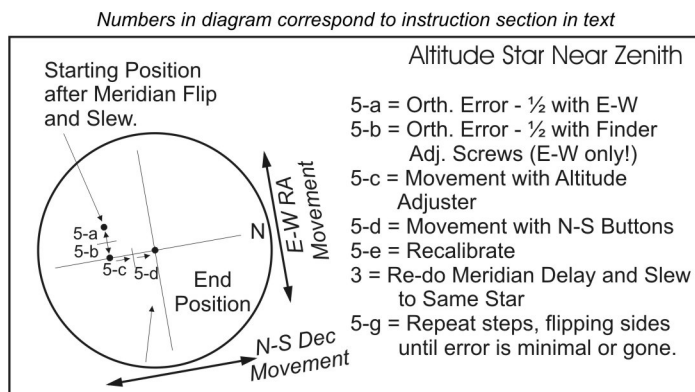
Numbers in diagram correspond to instruction section in text

Altitude Star Near Zenith

Starting Position after Meridian Flip and Slew.

5-a
5-b
5-c
5-d
N
End Position
E-W RA Movement
N-S Dec Movement

5-a = Orth. Error - ½ with E-W
5-b = Orth. Error - ½ with Finder Adj. Screws (E-W only!)
5-c = Movement with Altitude Adjuster
5-d = Movement with N-S Buttons
5-e = Recalibrate
3 = Re-do Meridian Delay and Slew to Same Star
5-g = Repeat steps, flipping sides until error is minimal or gone.